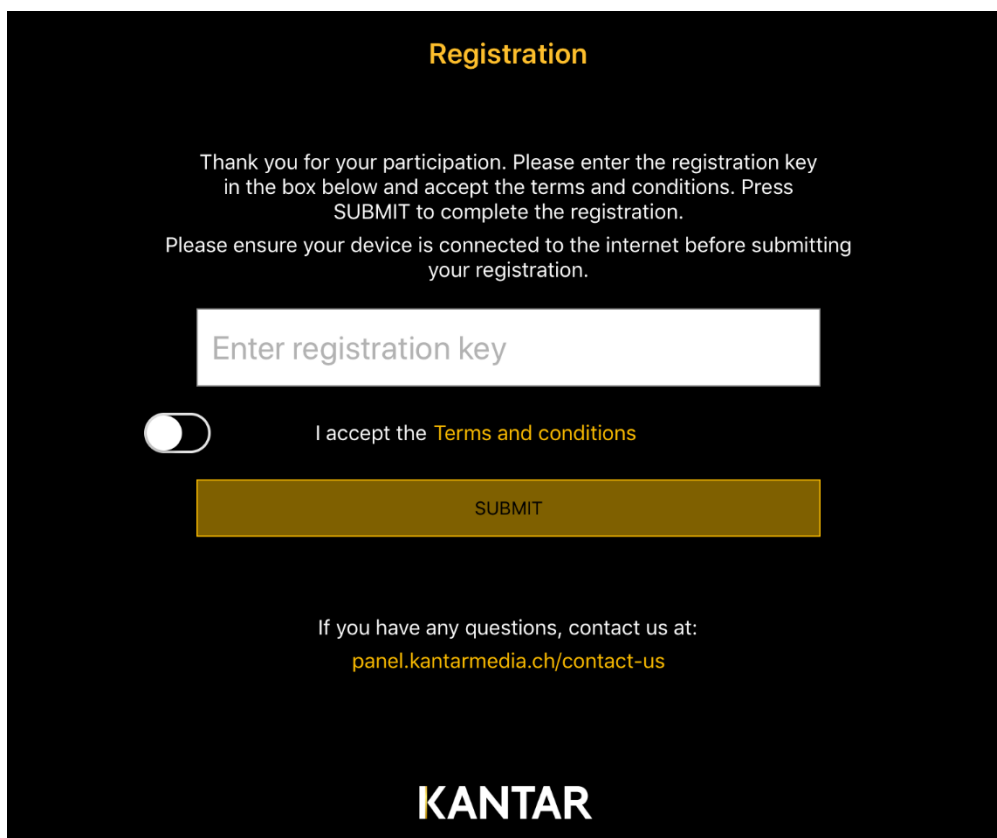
Registration

Thank you for your participation. Please enter the registration key in the box below and accept the terms and conditions. Press SUBMIT to complete the registration.

Please ensure your device is connected to the internet before submitting your registration.

Enter registration key

I accept the Terms and conditions

SUBMIT

If you have any questions, contact us at:
panel.kantarmedia.ch/contact-us

KANTAR